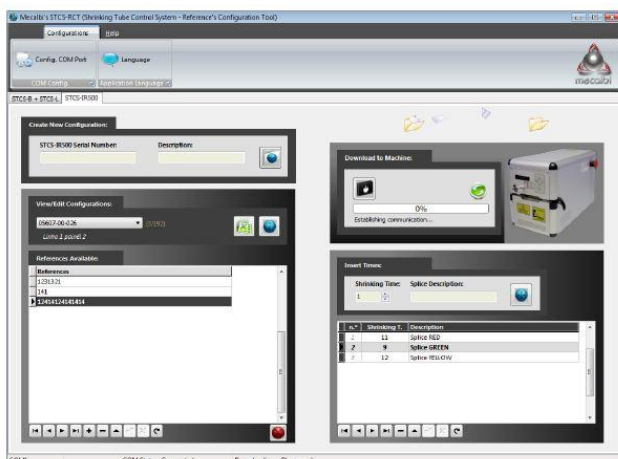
Mecalbi's STCS-RCT (Shrinking Tube Control System - Reference's Configuration Tool)

Configurations | Help

Config. COM Port | Language

COM Config | Application Language

mecalbi

STCS-B + STCS-L | STCS-IR500

Create New Configuration:

STCS-IR500 Serial Number: | Description:

Download to Machine:

0%

Establishing communication...

View/Edit Configurations:

09817-00-026 (0/150)

Linea 1 panel 2

References Available:

| References |
|---|
| 1231321 |
| 141 |
| 124141241414 |

Insert Times:

Shrinking Time: 1 | Splice Description:

| n.º | Shrinking T. | Description |
|---|---|---|
| 2 | 11 | Splice RED |
| 2 | 9 | Splice GREEN |
| 2 | 12 | Splice YELLOW |